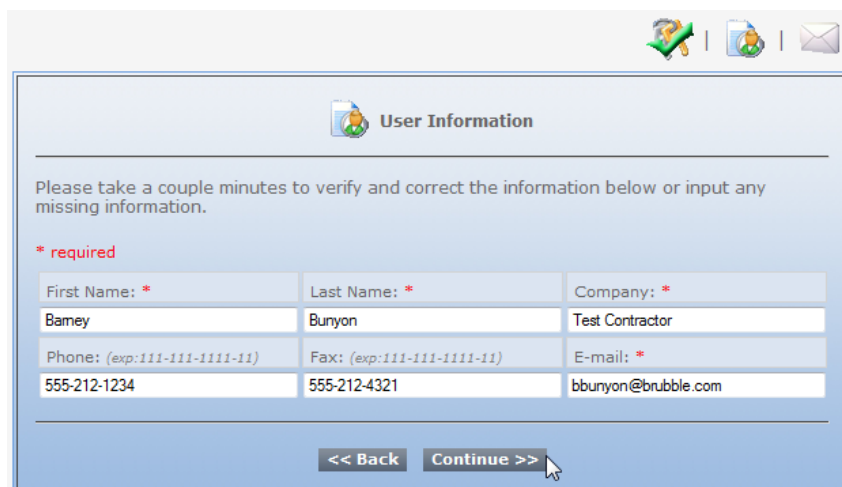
|

User Information

Please take a couple minutes to verify and correct the information below or input any missing information.

* required

| First Name: * | Last Name: * | Company: * |
|---|---|---|
| Barney | Bunyon | Test Contractor |
| Phone: (exp:111-111-1111-11) | Fax: (exp:111-111-1111-11) | E-mail: * |
| 555-212-1234 | 555-212-4321 | bbunyon@brubble.com |

<< Back Continue >>